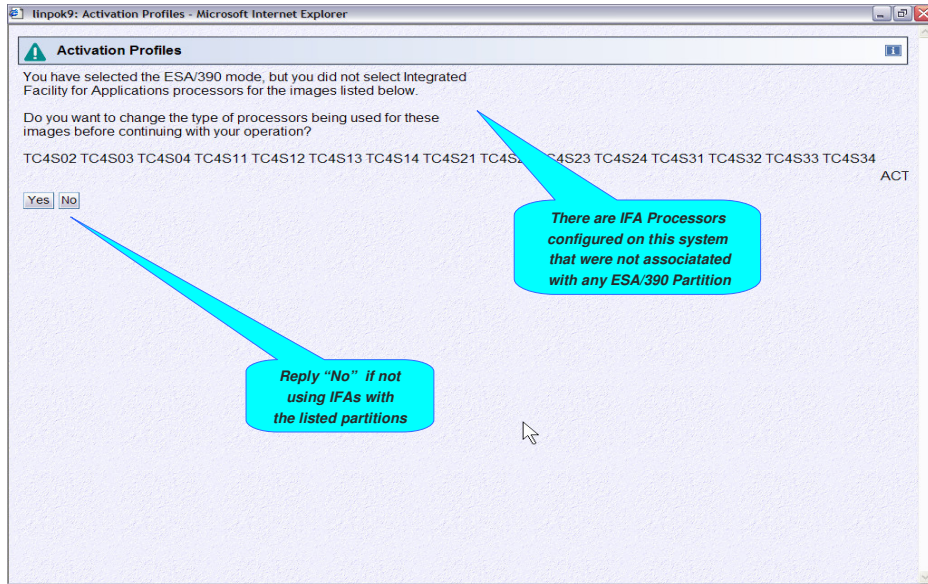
linpok9: Activation Profiles - Microsoft Internet Explorer

Activation Profiles

You have selected the ESA/390 mode, but you did not select Integrated Facility for Applications processors for the images listed below.

Do you want to change the type of processors being used for these images before continuing with your operation?

TC4S02 TC4S03 TC4S04 TC4S11 TC4S12 TC4S13 TC4S14 TC4S21 TC4S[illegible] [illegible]C4S23 TC4S24 TC4S31 TC4S32 TC4S33 TC4S34 ACT

Yes No

There are IFA Processors configured on this system that were not associatated with any ESA/390 Partition

Reply “No” if not using IFAs with the listed partitions